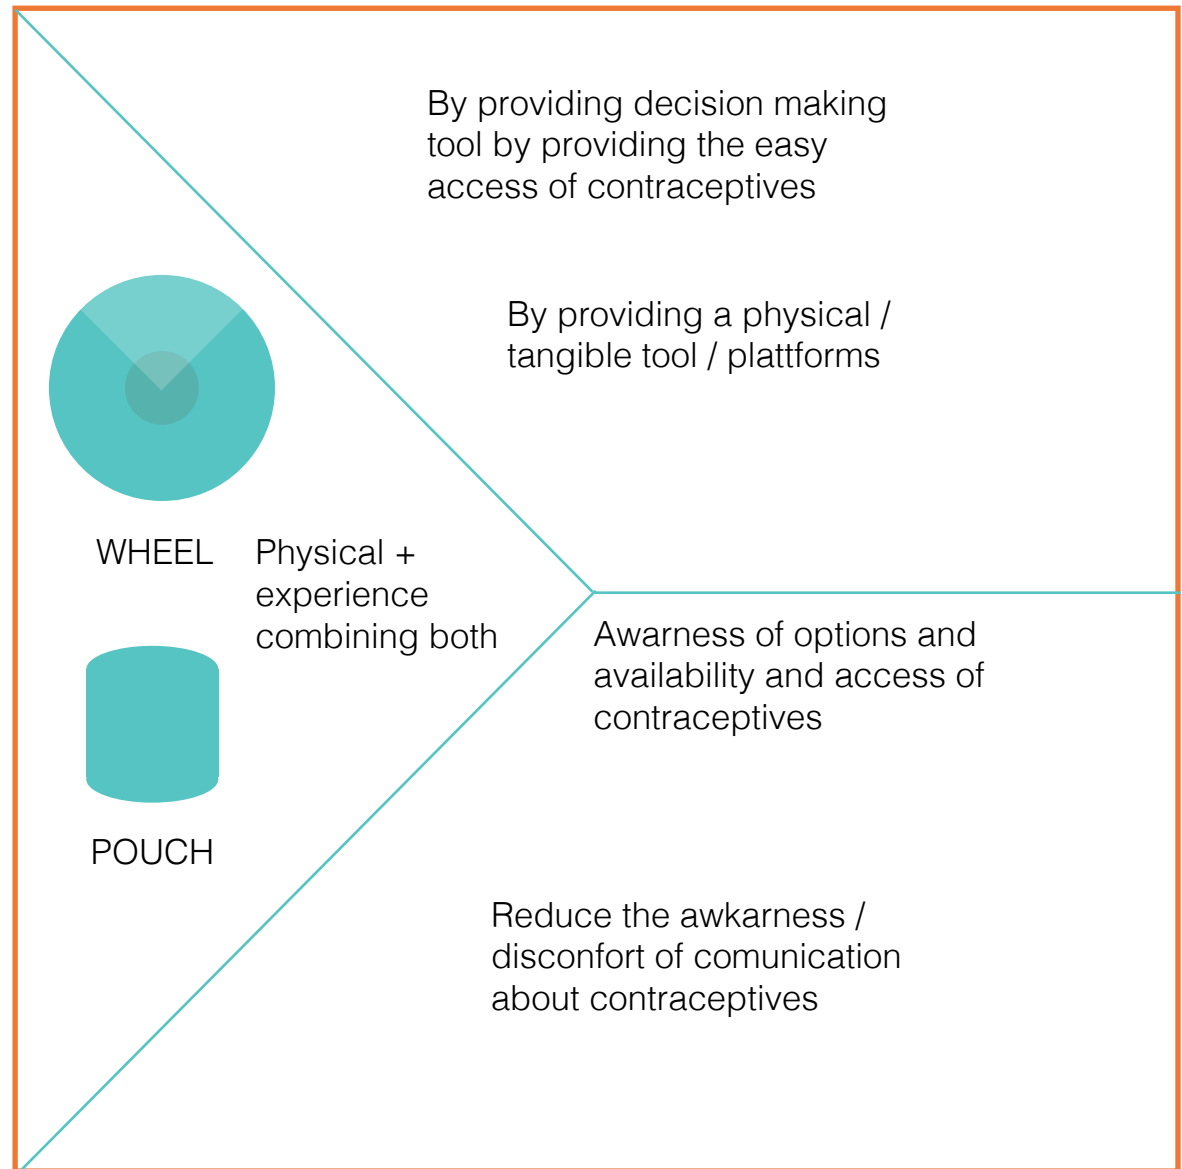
By providing decision making tool by providing the easy access of contraceptives

By providing a physical / tangible tool / plattforms

WHEEL

Physical + experience combining both

POUCH

Awarness of options and availability and access of contraceptives

Reduce the awkarness / disconfort of comunication about contraceptives